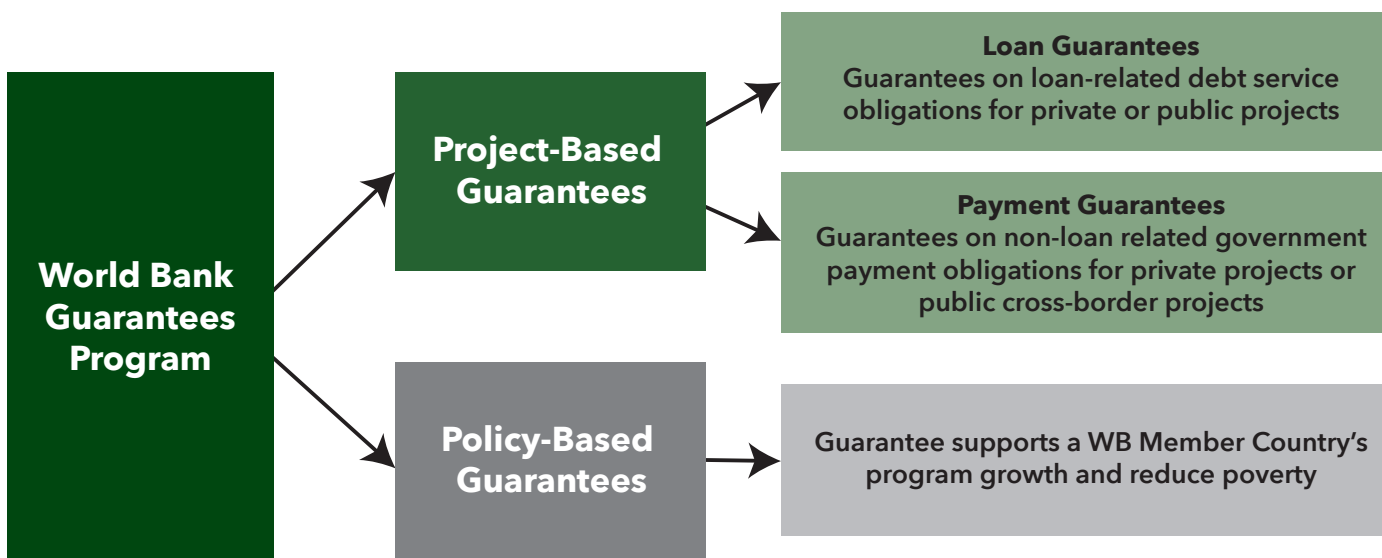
World Bank Guarantees Program

Project-Based Guarantees

Loan Guarantees
Guarantees on loan-related debt service obligations for private or public projects

Payment Guarantees
Guarantees on non-loan related government payment obligations for private projects or public cross-border projects

Policy-Based Guarantees

Guarantee supports a WB Member Country's program growth and reduce poverty